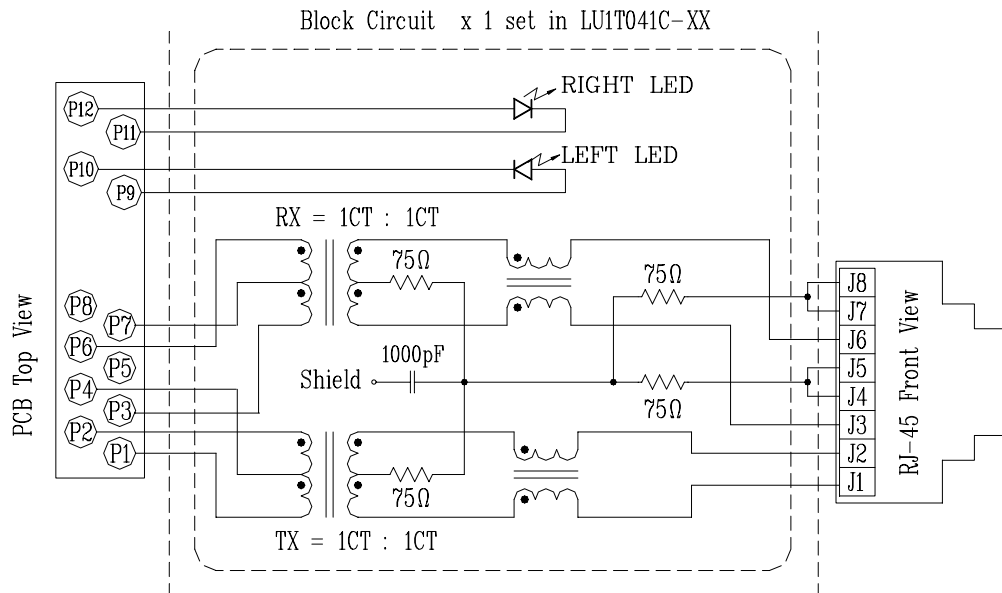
Block Circuit x 1 set in LU1T041C-XX

RIGHT LED

LEFT LED

P12
P11
P10
P9

RX = 1CT : 1CT

75Ω

75Ω

PCB Top View

P8
P7
P6
P5
P4
P3
P2
P1

1000pF

Shield

75Ω

75Ω

TX = 1CT : 1CT

J8
J7
J6
J5
J4
J3
J2
J1

RJ-45 Front View